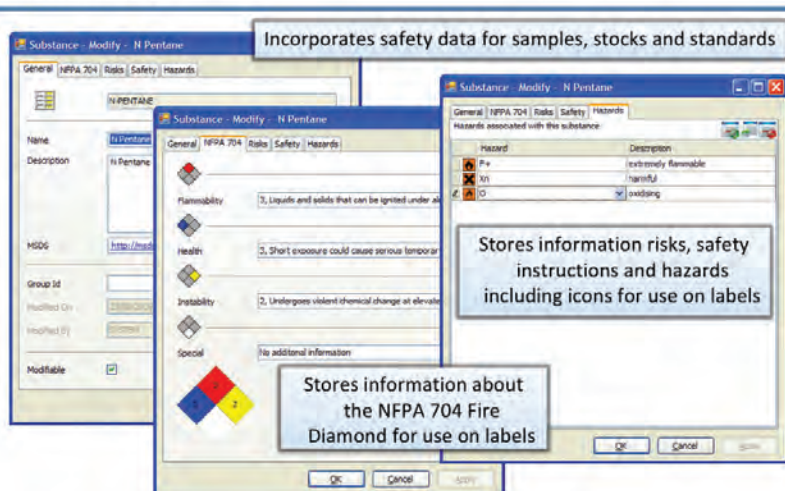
Incorporates safety data for samples, stocks and standards

Substance - Modify - N Pentane

General | NFPA 704 | Risks | Safety | Hazards

N PENTANE

Name: N Pentane

Description: N Pentane

MSDS: http://msd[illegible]

Group Id

Modified On: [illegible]

Modified By: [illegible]

Modifiable

Substance - Modify - N Pentane

General | NFPA 704 | Risks | Safety | Hazards

Flammability: 3, Liquids and solids that can be ignited under al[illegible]

Health: 3, Short exposure could cause serious temporar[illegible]

Instability: 2, Undergoes violent chemical change at elevat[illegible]

Special: No additional information

3 | 3 | 2

OK | Cancel | Apply

Substance - Modify - N Pentane

General | NFPA 704 | Risks | Safety | Hazards

Hazards associated with this substance

| Hazard | Description |
|---|---|
| F+ | extremely flammable |
| Xn | harmful |
| O | oxidising |

OK | Cancel | Apply

Stores information risks, safety instructions and hazards including icons for use on labels

Stores information about the NFPA 704 Fire Diamond for use on labels